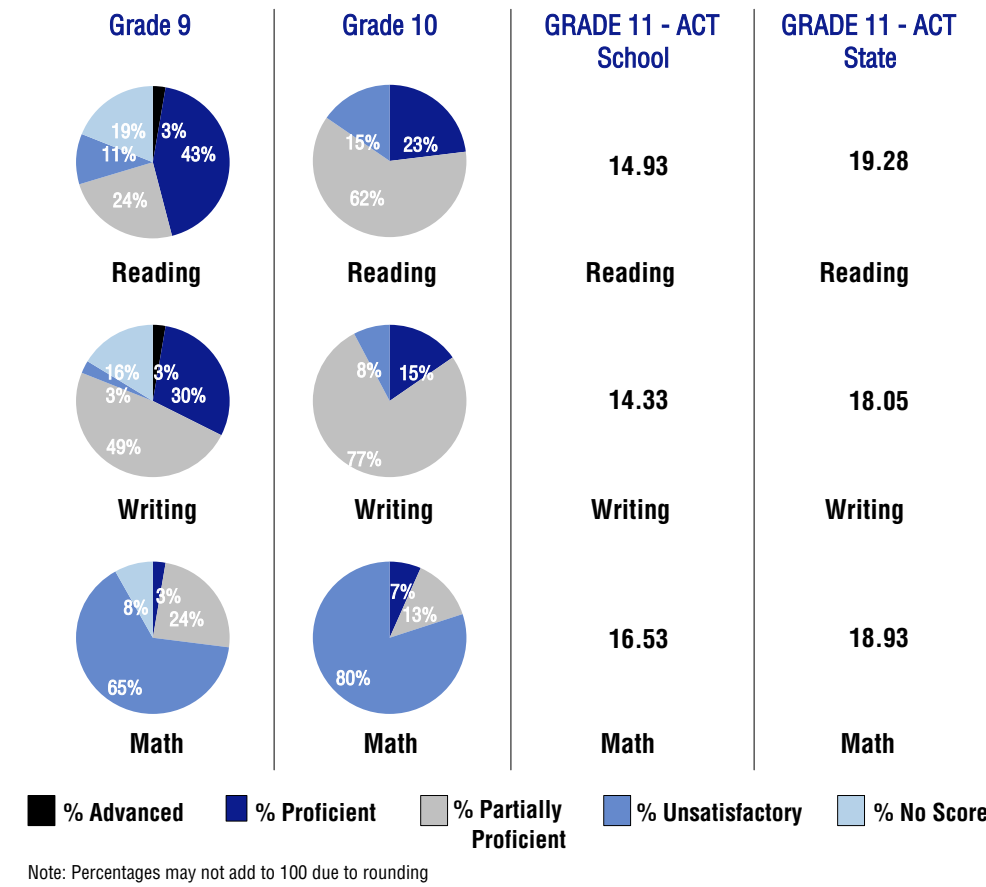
Grade 9

19%
3%
11%
43%
24%

Reading

16%
3%
3%
30%
49%

Writing

8%
3%
24%
65%

Math

Grade 10

15%
23%
62%

Reading

8%
15%
77%

Writing

7%
13%
80%

Math

GRADE 11 - ACT School

14.93

Reading

14.33

Writing

16.53

Math

GRADE 11 - ACT State

19.28

Reading

18.05

Writing

18.93

Math

% Advanced
% Proficient
% Partially Proficient
% Unsatisfactory
% No Score

Note: Percentages may not add to 100 due to rounding